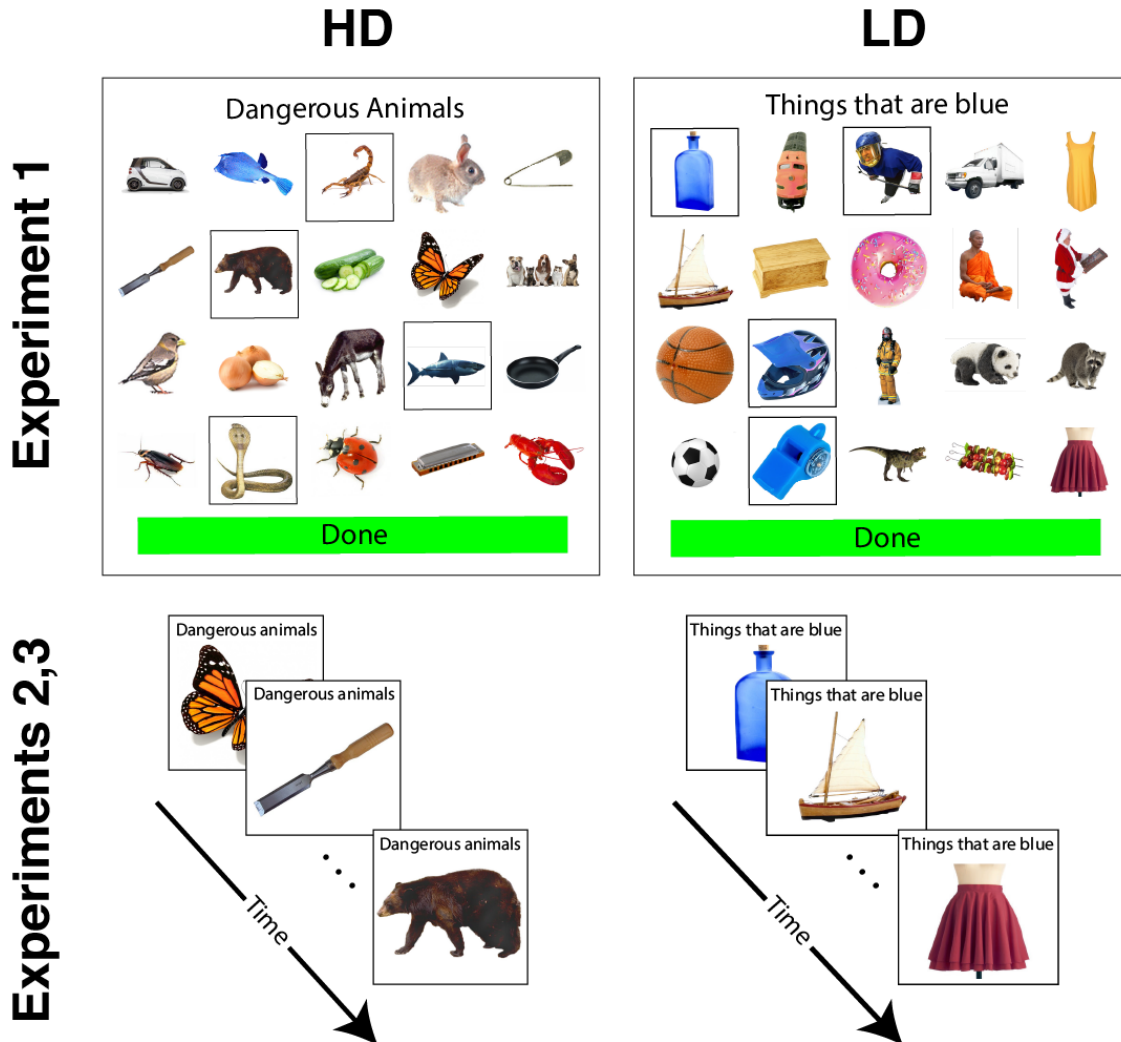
HD

LD

Experiment 1

Dangerous Animals

Done

Things that are blue

Done

Experiments 2,3

Dangerous animals

Dangerous animals

Dangerous animals

Time

Things that are blue

Things that are blue

Things that are blue

Time